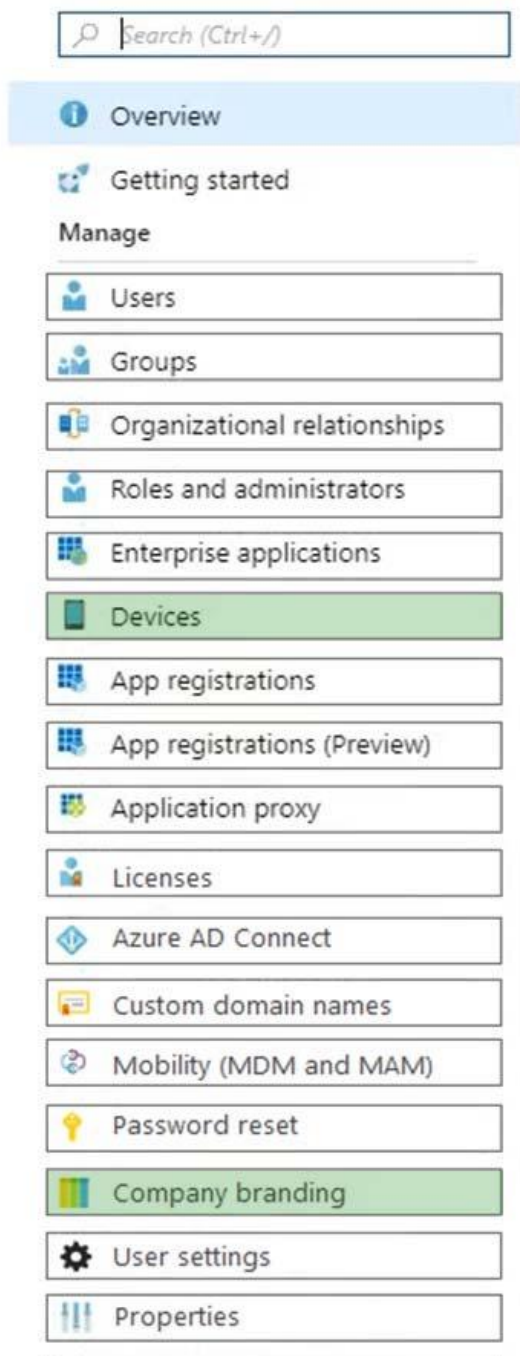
Search (Ctrl+/)

Overview

Getting started

Manage

Users

Groups

Organizational relationships

Roles and administrators

Enterprise applications

Devices

App registrations

App registrations (Preview)

Application proxy

Licenses

Azure AD Connect

Custom domain names

Mobility (MDM and MAM)

Password reset

Company branding

User settings

Properties